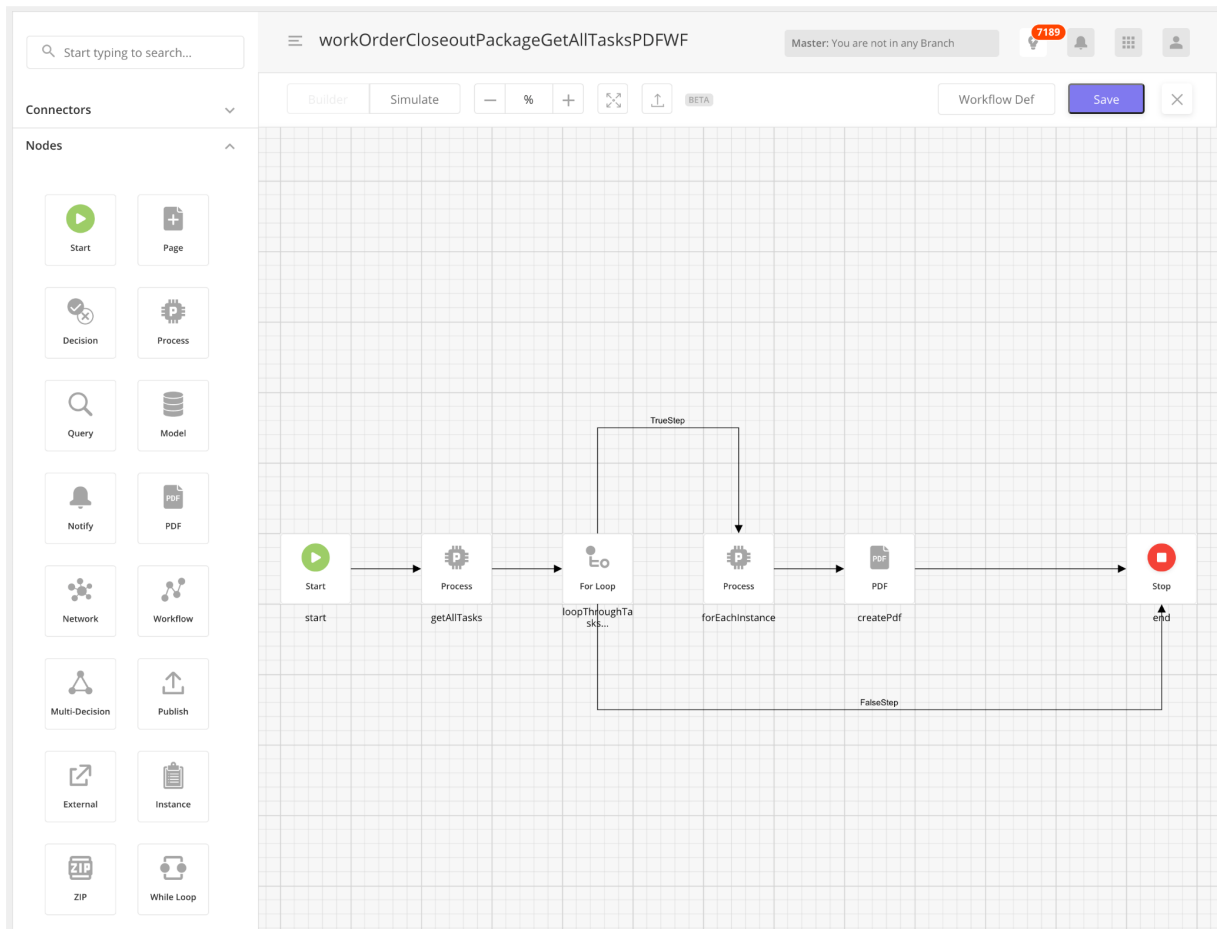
Start typing to search...

Connectors

Nodes

Start

Page

Decision

Process

Query

Model

Notify

PDF

Network

Workflow

Multi-Decision

Publish

External

Instance

ZIP

While Loop

workOrderCloseoutPackageGetAllTasksPDFWF

Master: You are not in any Branch

7189

Builder

Simulate

%

BETA

Workflow Def

Save

TrueStep

Start

start

Process

getAllTasks

For Loop

loopThroughTasks...

Process

forEachInstance

PDF

createPdf

Stop

end

FalseStep